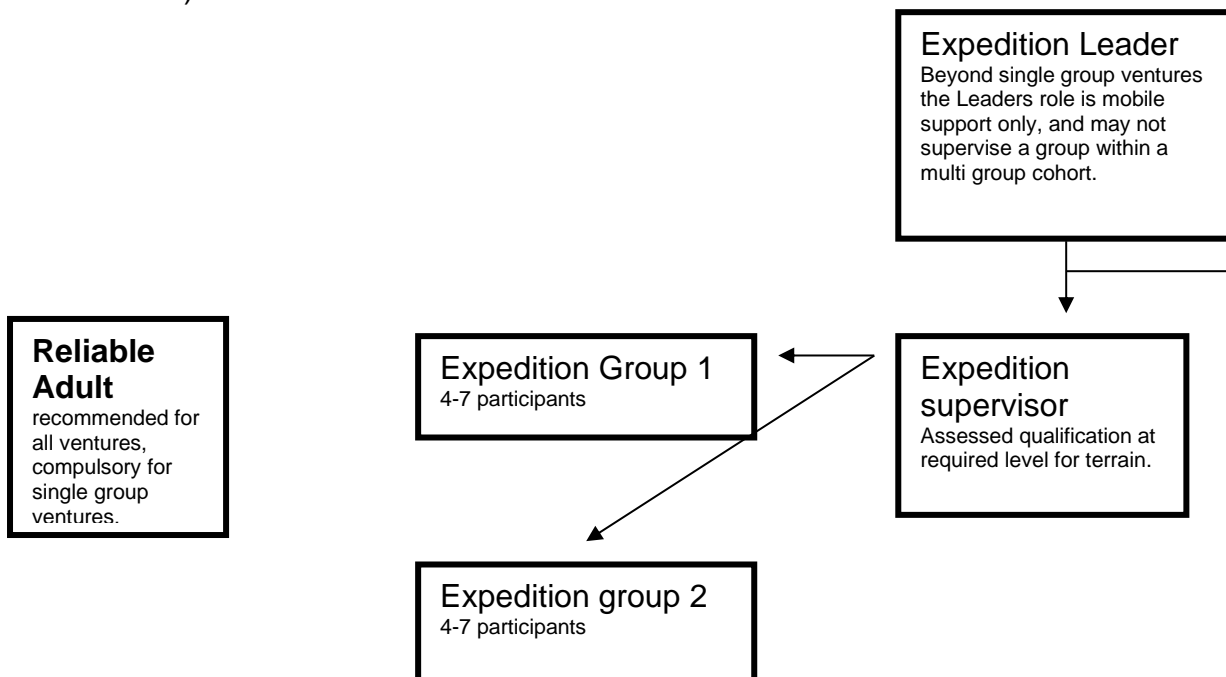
Expedition Leader
Beyond single group ventures the Leaders role is mobile support only, and may not supervise a group within a multi group cohort.

Reliable Adult
recommended for all ventures, compulsory for single group ventures.

Expedition Group 1
4-7 participants

Expedition supervisor
Assessed qualification at required level for terrain.

Expedition group 2
4-7 participants